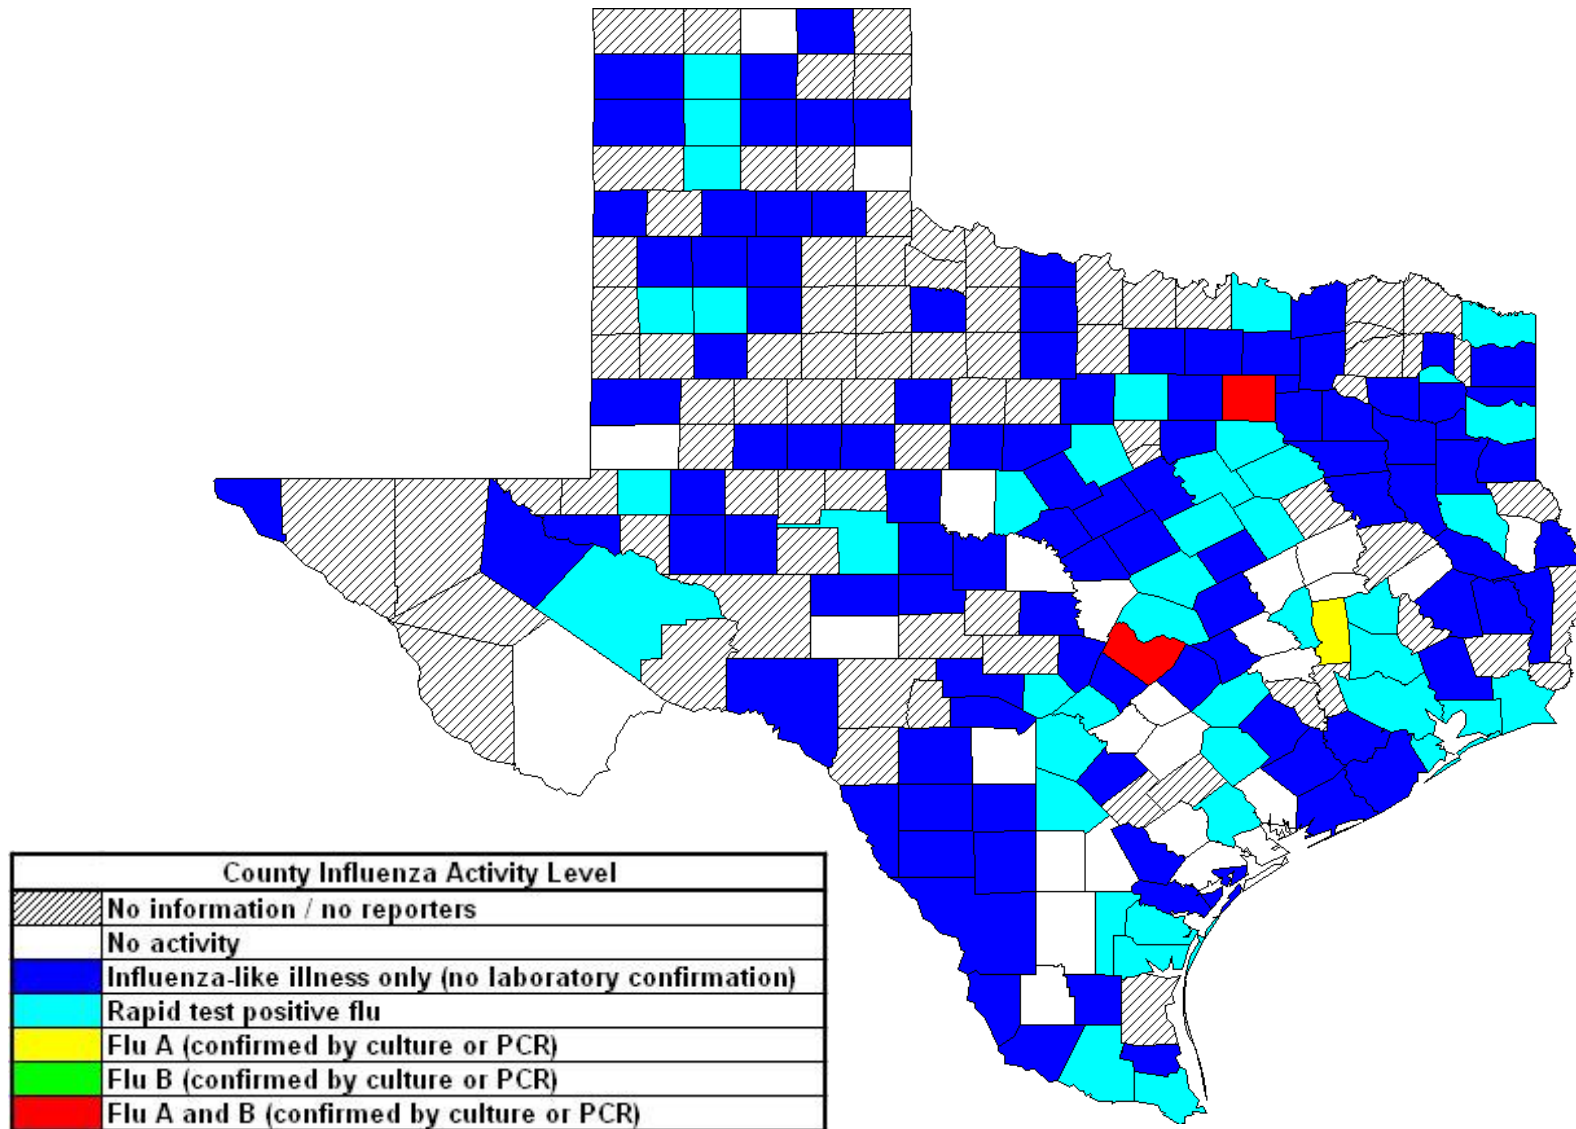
| County Influenza Activity Level | |
|---|---|
| | No information / no reporters |
| | No activity |
| | Influenza-like illness only (no laboratory confirmation) |
| | Rapid test positive flu |
| | Flu A (confirmed by culture or PCR) |
| | Flu B (confirmed by culture or PCR) |
| | Flu A and B (confirmed by culture or PCR) |